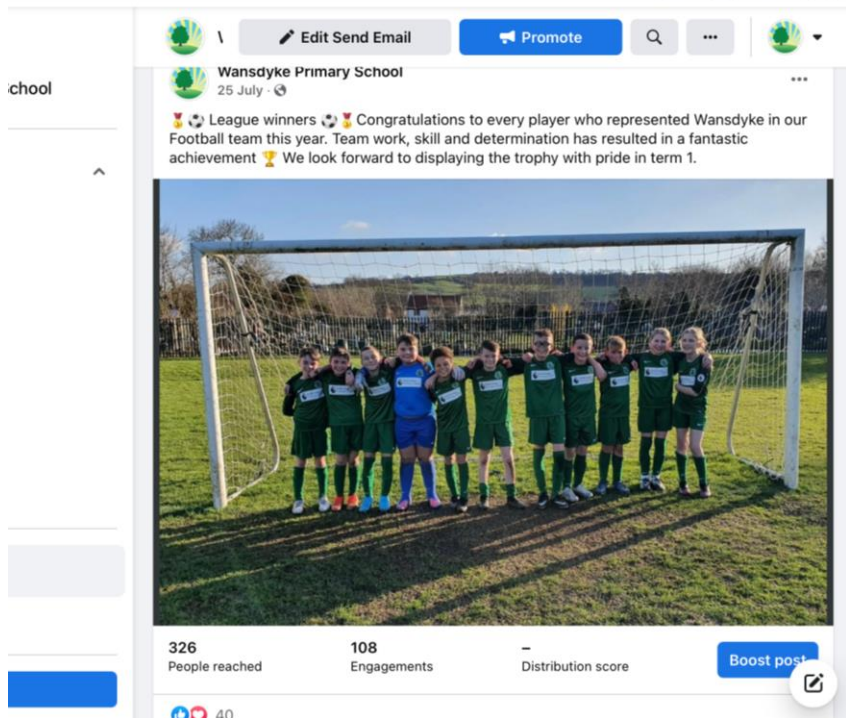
chool

\ Edit Send Email Promote ···

Wansdyke Primary School
25 July · ···

🏅⚽ League winners ⚽🏅 Congratulations to every player who represented Wansdyke in our Football team this year. Team work, skill and determination has resulted in a fantastic achievement 🏆 We look forward to displaying the trophy with pride in term 1.

326
People reached

108
Engagements

–
Distribution score

Boost post

40